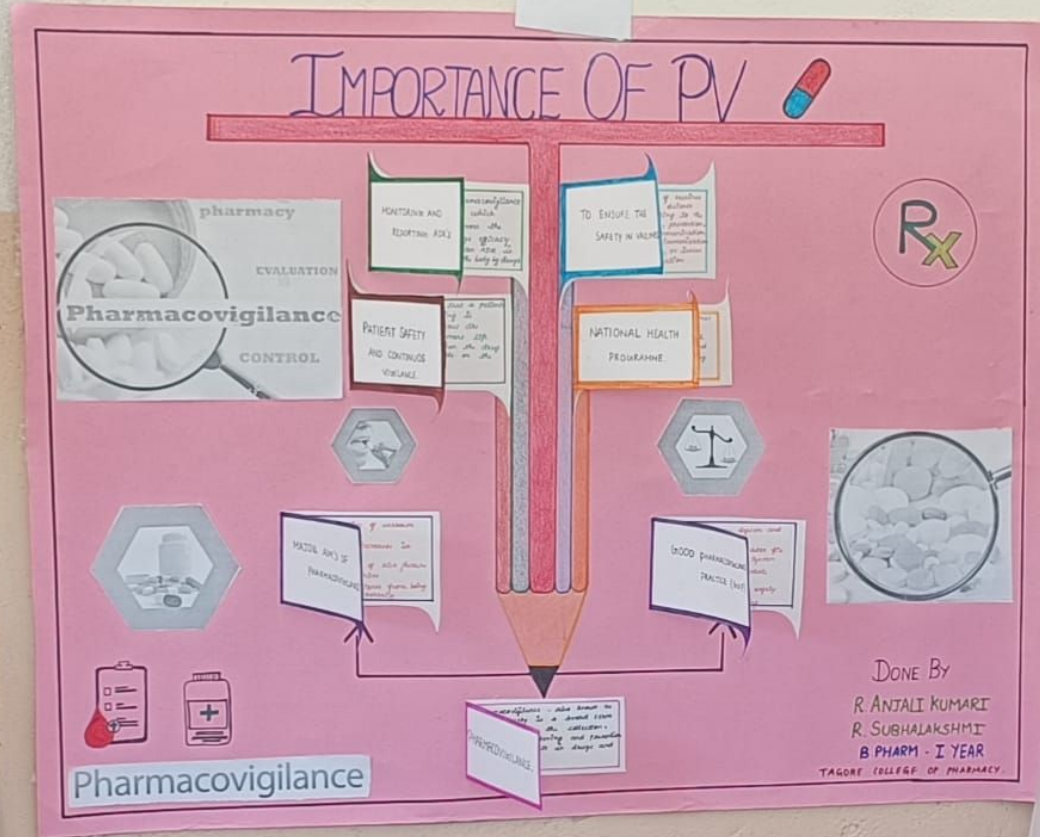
IMPORTANCE OF PV

pharmacy
EVALUATION
Pharmacovigilance
CONTROL

MONITORING AND REPORTING ADR'S

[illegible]

PATIENT SAFETY AND CONTINUOS VIGILANCE

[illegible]

TO ENSURE THE SAFETY IN VACCINE

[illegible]

NATIONAL HEALTH PROGRAMME

Rx

MAJOR AIM'S OF PHARMACOVIGILANCE

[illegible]

GOOD PHARMACOVIGILANCE PRACTICE (GVP)

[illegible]

PHARMACOVIGILANCE

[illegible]

DONE BY
R. ANJALI KUMARI
R. SUBHALAKSHMI
B PHARM - I YEAR
TAGORE COLLEGE OF PHARMACY

Pharmacovigilance